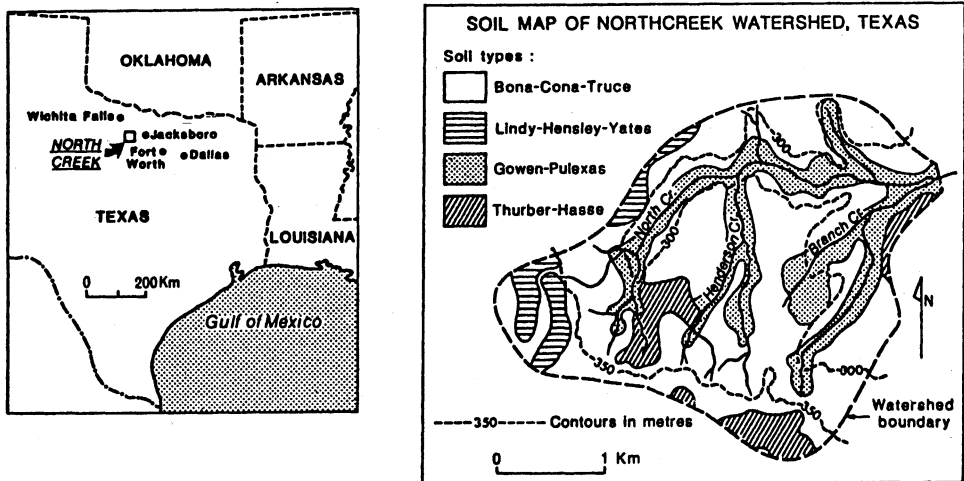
OKLAHOMA

ARKANSAS

Wichita Falls

Jacksboro

NORTH CREEK

Fort Worth

Dallas

TEXAS

LOUISIANA

0 200Km

Gulf of Mexico

SOIL MAP OF NORTHCREEK WATERSHED, TEXAS

Soil types :

Bona-Cona-Truce

Lindy-Hensley-Yates

Gowen-Pulexas

Thurber-Hasse

North Cr.

Henderson Cr.

Branch Cr.

300

300

350

300

350

N

350 Contours in metres

Watershed boundary

0 1 Km